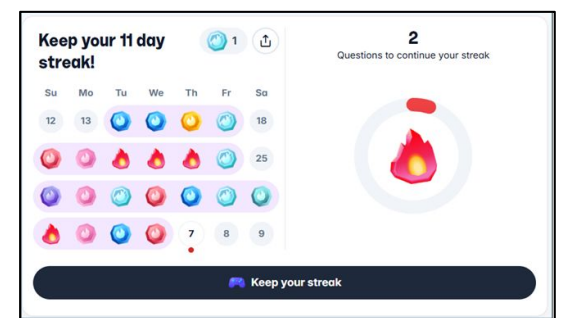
Keep your 11 day streak!

1

| Su | Mo | Tu | We | Th | Fr | Sa |
|---|---|---|---|---|---|---|
| 12 | 13 | | | | | 18 |
| | | | | | | 25 |
| | | | | | | |
| | | | | 7 | 8 | 9 |

2

Questions to continue your streak

Keep your streak